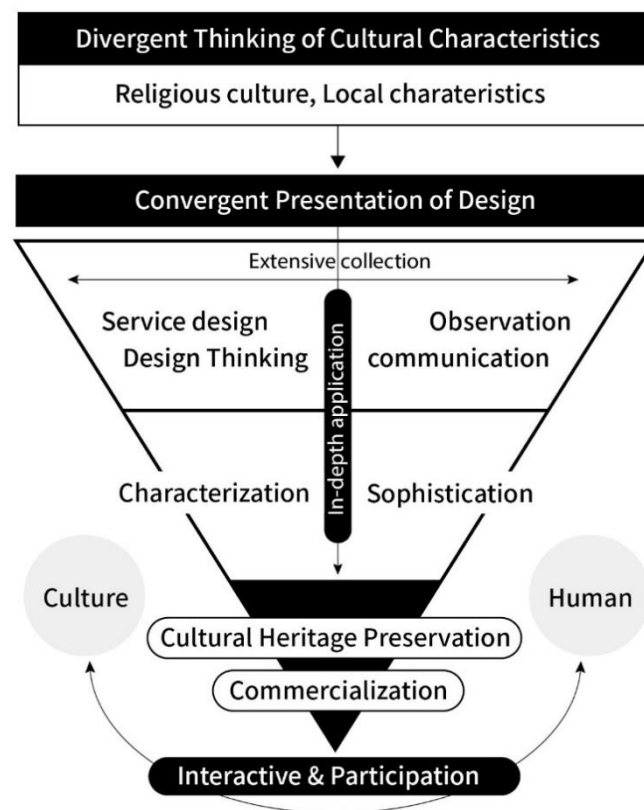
Divergent Thinking of Cultural Characteristics

Religious culture, Local charateristics

Convergent Presentation of Design

Extensive collection

Service design
Design Thinking

Observation
communication

In-depth application

Characterization

Sophistication

Culture

Human

Cultural Heritage Preservation

Commercialization

Interactive & Participation